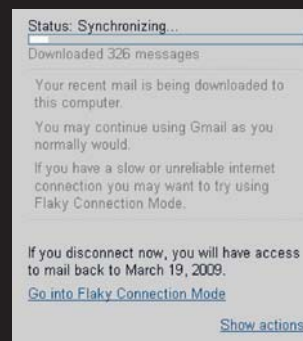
Status: Synchronizing...

Downloaded 326 messages

Your recent mail is being downloaded to this computer.

You may continue using Gmail as you normally would.

If you have a slow or unreliable internet connection you may want to try using Flaky Connection Mode.

If you disconnect now, you will have access to mail back to March 19, 2009.

Go into Flaky Connection Mode

Show actions